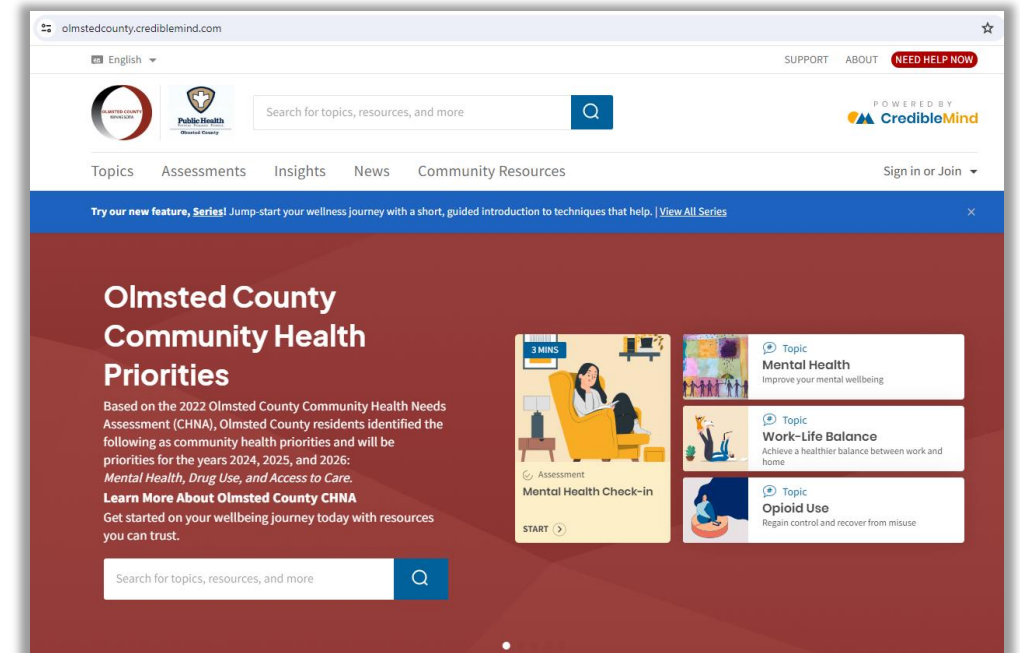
olmstedcounty.crediblemind.com

English

SUPPORT ABOUT NEED HELP NOW

OLMSTED COUNTY MINNESOTA

Public Health Olmsted County

Search for topics, resources, and more

POWERED BY CredibleMind

Topics Assessments Insights News Community Resources

Sign in or Join

Try our new feature, Series! Jump-start your wellness journey with a short, guided introduction to techniques that help. | View All Series

Olmsted County Community Health Priorities

Based on the 2022 Olmsted County Community Health Needs Assessment (CHNA), Olmsted County residents identified the following as community health priorities and will be priorities for the years 2024, 2025, and 2026: *Mental Health, Drug Use, and Access to Care.*

**Learn More About Olmsted County CHNA**

Get started on your wellbeing journey today with resources you can trust.

Search for topics, resources, and more

3 MINS

Assessment

Mental Health Check-in

START

Topic

Mental Health

Improve your mental wellbeing

Topic

Work-Life Balance

Achieve a healthier balance between work and home

Topic

Opioid Use

Regain control and recover from misuse